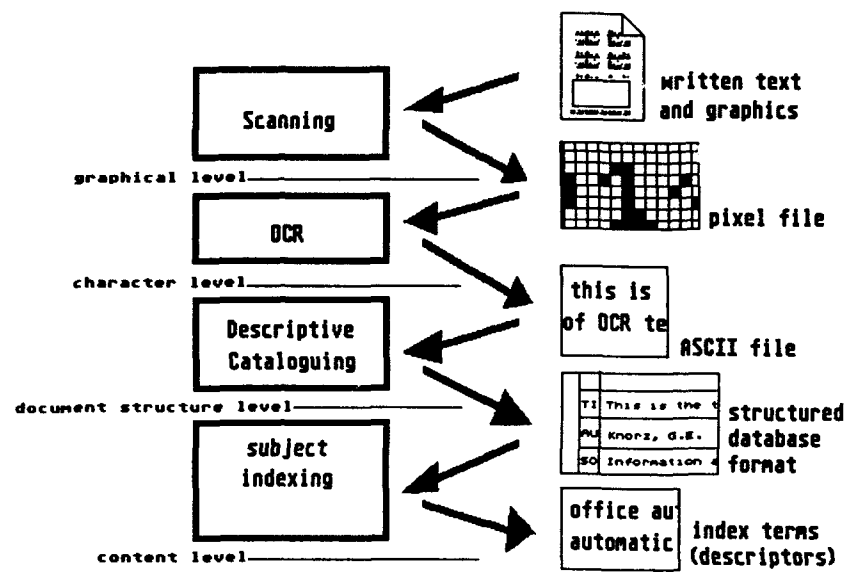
written text and graphics

Scanning

graphical level

pixel file

OCR

character level

this is
of OCR te

ASCII file

Descriptive Cataloguing

document structure level

| TI | This is the t |
|---|---|
| AU | Knorz, G.E. |
| SO | Information |

structured database format

subject indexing

office au
automatic

index terms (descriptors)

content level